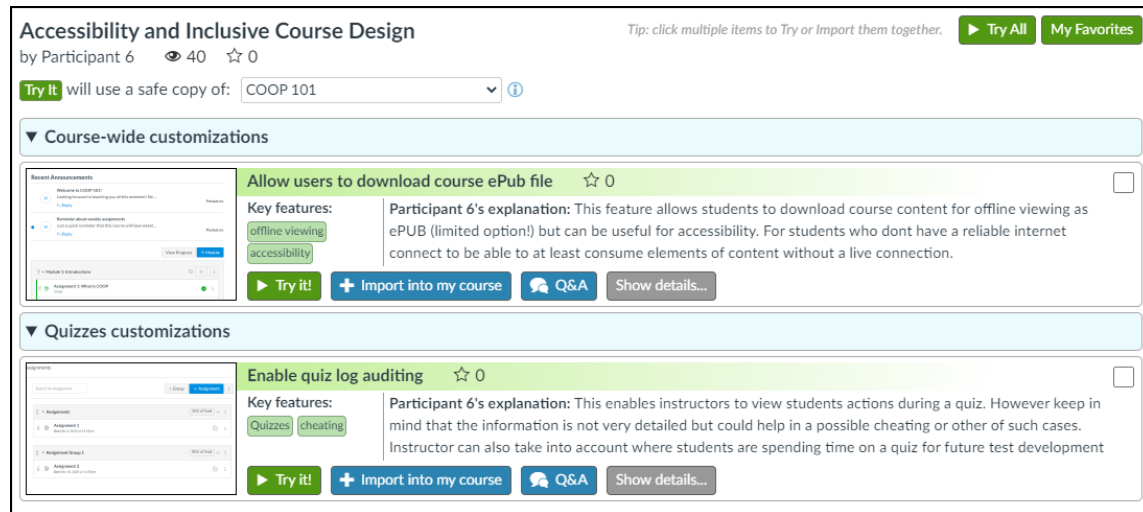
Accessibility and Inclusive Course Design
by Participant 6 40 0

Tip: click multiple items to Try or Import them together. Try All My Favorites

Try It will use a safe copy of: COOP 101

▼ Course-wide customizations

Recent Announcements
Welcome to COOP 101!
Reminder about weekly assignments
View Progress
Module 1 Introduction
Assignment 1 What is COOP

Allow users to download course ePub file 0

Key features:
offline viewing
accessibility

Participant 6's explanation: This feature allows students to download course content for offline viewing as ePUB (limited option!) but can be useful for accessibility. For students who dont have a reliable internet connect to be able to at least consume elements of content without a live connection.

Try it! Import into my course Q&A Show details...

▼ Quizzes customizations

Assignments
Search for Assignment
+ Group + Assignment
Assignments
Assignment 1
Assignment Group 1
Assignment 3

Enable quiz log auditing 0

Key features:
Quizzes cheating

Participant 6's explanation: This enables instructors to view students actions during a quiz. However keep in mind that the information is not very detailed but could help in a possible cheating or other of such cases. Instructor can also take into account where students are spending time on a quiz for future test development

Try it! Import into my course Q&A Show details...